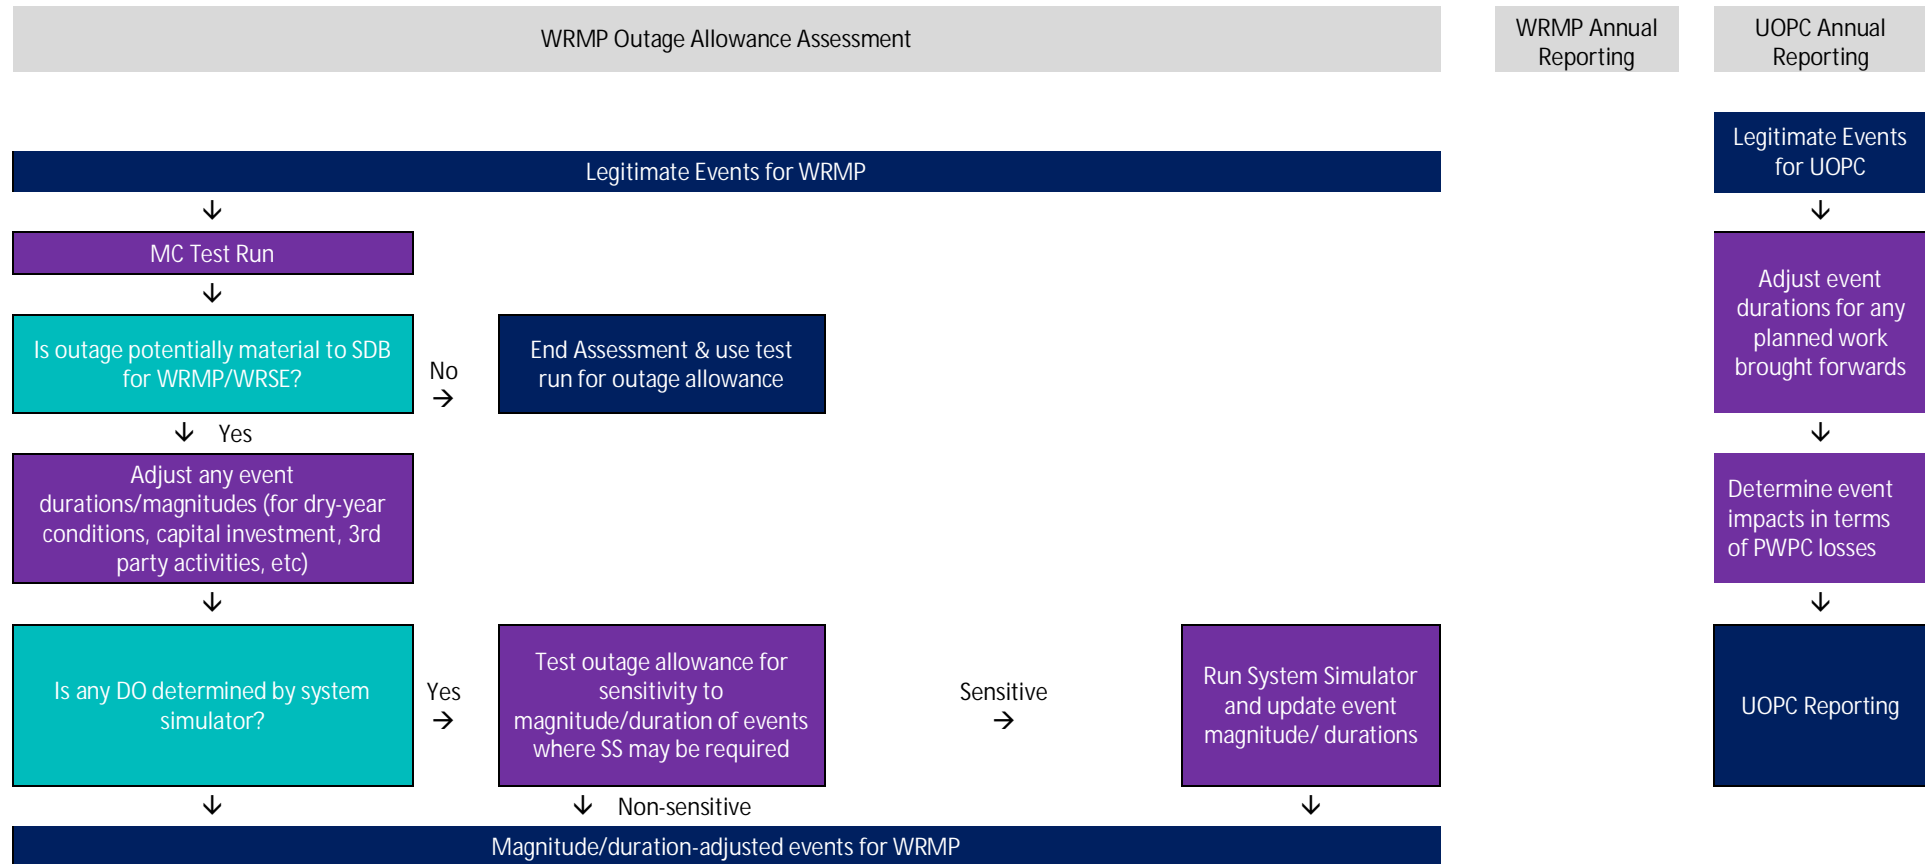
WRMP Outage Allowance Assessment

WRMP Annual Reporting

UOPC Annual Reporting

Legitimate Events for WRMP

MC Test Run

Is outage potentially material to SDB for WRMP/WRSE?

No →

End Assessment & use test run for outage allowance

Yes

Adjust any event durations/magnitudes (for dry-year conditions, capital investment, 3rd party activities, etc)

Is any DO determined by system simulator?

Yes →

Test outage allowance for sensitivity to magnitude/duration of events where SS may be required

Sensitive →

Run System Simulator and update event magnitude/ durations

Non-sensitive

Magnitude/duration-adjusted events for WRMP

Legitimate Events for UOPC

Adjust event durations for any planned work brought forwards

Determine event impacts in terms of PWPC losses

UOPC Reporting